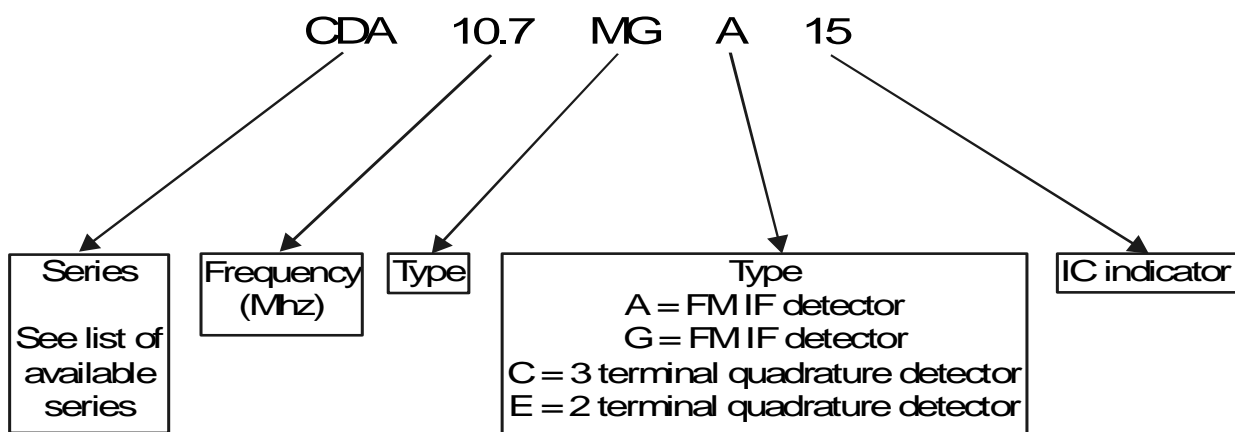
CDA 10.7 MG A 15

Series

See list of available series

Frequency (Mhz)

Type

Type
A = FM IF detector
G = FM IF detector
C = 3 terminal quadrature detector
E = 2 terminal quadrature detector

IC indicator